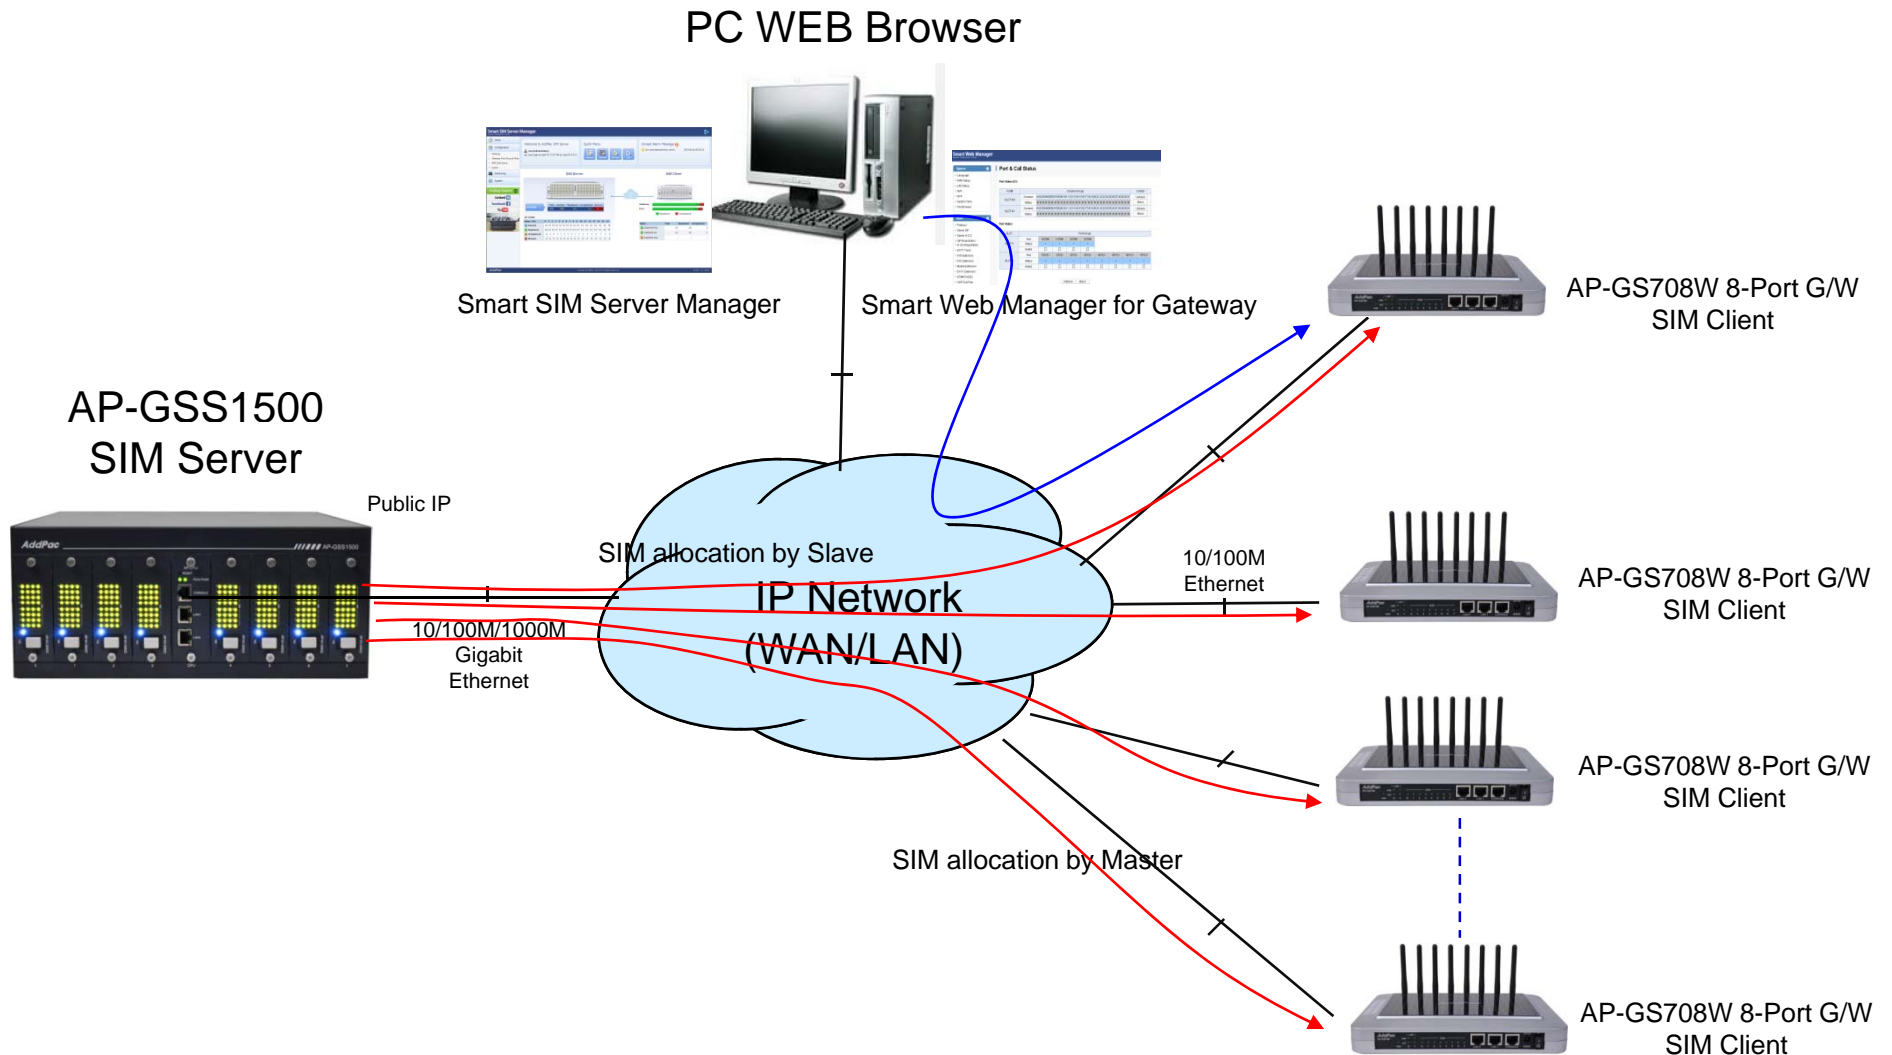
PC WEB Browser

Smart SIM Server Manager

Smart Web Manager for Gateway

AP-GSS1500
SIM Server

Public IP

SIM allocation by Slave

IP Network
(WAN/LAN)

10/100M/1000M
Gigabit
Ethernet

10/100M
Ethernet

SIM allocation by Master

AP-GS708W 8-Port G/W
SIM Client

AP-GS708W 8-Port G/W
SIM Client

AP-GS708W 8-Port G/W
SIM Client

AP-GS708W 8-Port G/W
SIM Client